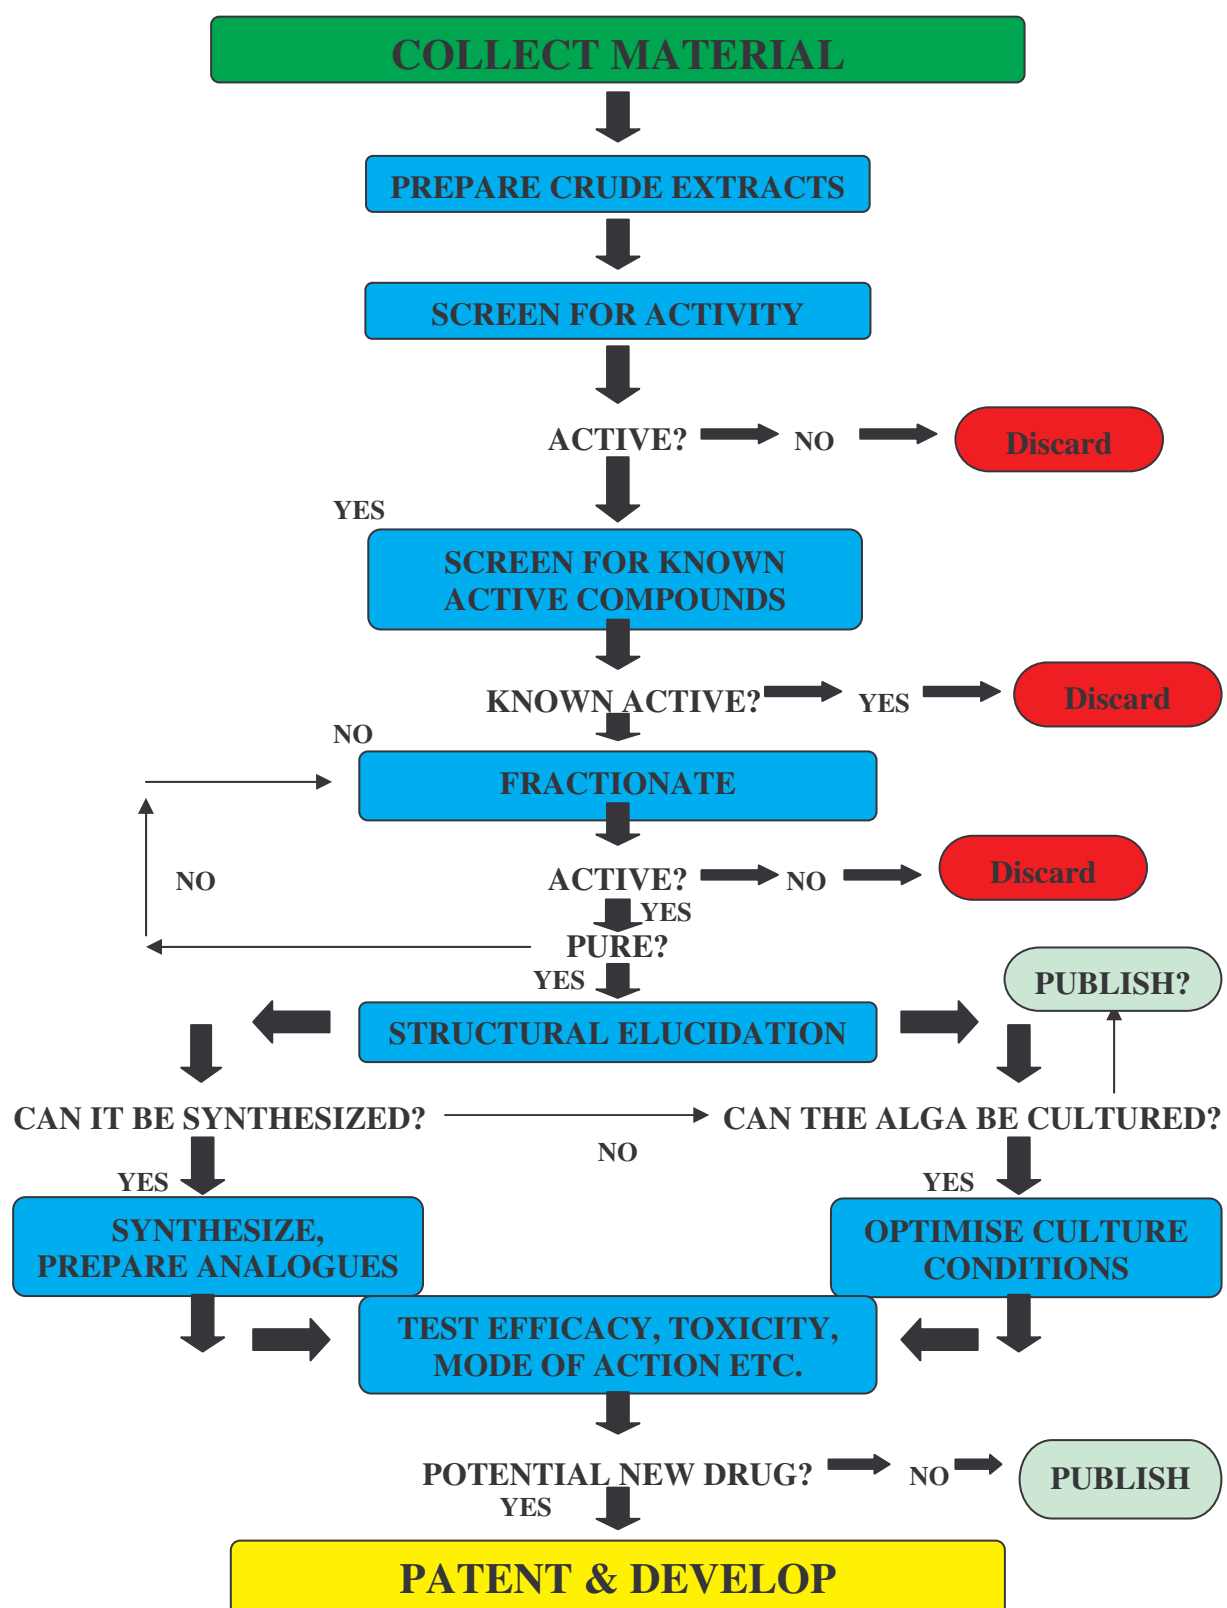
COLLECT MATERIAL

PREPARE CRUDE EXTRACTS

SCREEN FOR ACTIVITY

ACTIVE? NO Discard

YES

SCREEN FOR KNOWN ACTIVE COMPOUNDS

KNOWN ACTIVE? YES Discard

NO

FRACTIONATE

NO

ACTIVE? NO Discard

YES

PURE?

YES

PUBLISH?

STRUCTURAL ELUCIDATION

CAN IT BE SYNTHESIZED? NO CAN THE ALGA BE CULTURED?

YES

YES

SYNTHESIZE, PREPARE ANALOGUES

OPTIMISE CULTURE CONDITIONS

TEST EFFICACY, TOXICITY, MODE OF ACTION ETC.

POTENTIAL NEW DRUG? NO PUBLISH

YES

PATENT & DEVELOP